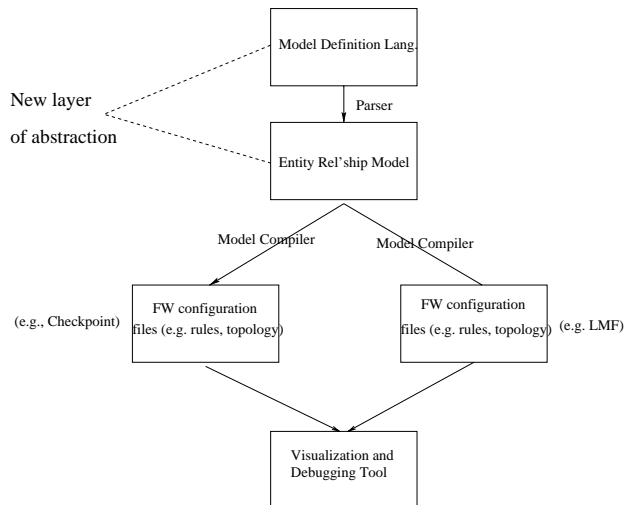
Model Definition Lang.

New layer of abstraction

Parser

Entity Rel'ship Model

Model Compiler

Model Compiler

(e.g., Checkpoint)

FW configuration files (e.g. rules, topology)

FW configuration files (e.g. rules, topology)

(e.g. LMF)

Visualization and Debugging Tool